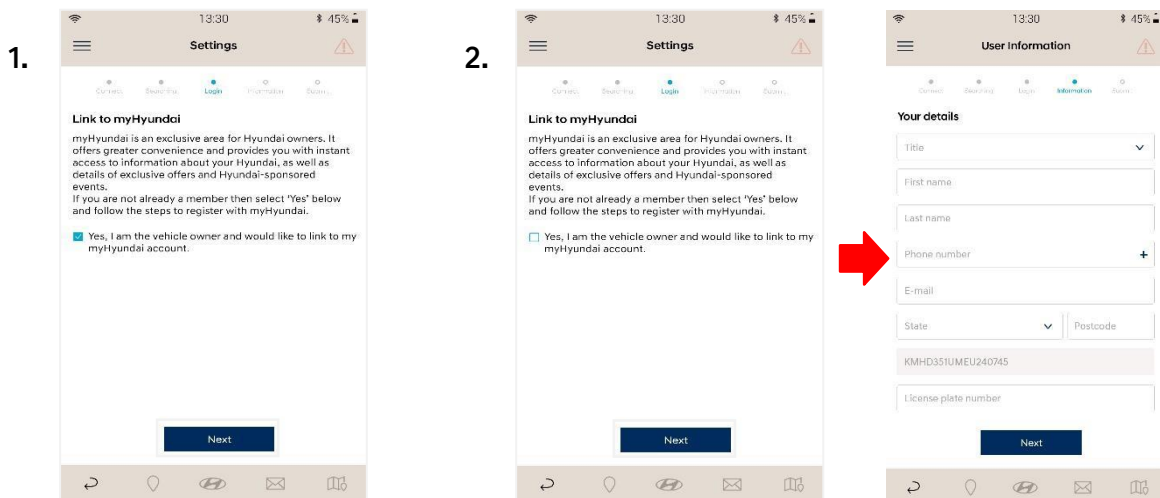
1.

13:30 45%

Settings

Connect Searching Login Information Success

Link to myHyundai

myHyundai is an exclusive area for Hyundai owners. It offers greater convenience and provides you with instant access to information about your Hyundai, as well as details of exclusive offers and Hyundai-sponsored events.
If you are not already a member then select 'Yes' below and follow the steps to register with myHyundai.

Yes, I am the vehicle owner and would like to link to my myHyundai account.

Next

2.

13:30 45%

Settings

Connect Searching Login Information Success

Link to myHyundai

myHyundai is an exclusive area for Hyundai owners. It offers greater convenience and provides you with instant access to information about your Hyundai, as well as details of exclusive offers and Hyundai-sponsored events.
If you are not already a member then select 'Yes' below and follow the steps to register with myHyundai.

Yes, I am the vehicle owner and would like to link to my myHyundai account.

Next

13:30 45%

User Information

Connect Searching Login Information Success

Your details

Title

First name

Last name

Phone number +

E-mail

State

Postcode

KMHD351UMEU240745

License plate number

Next